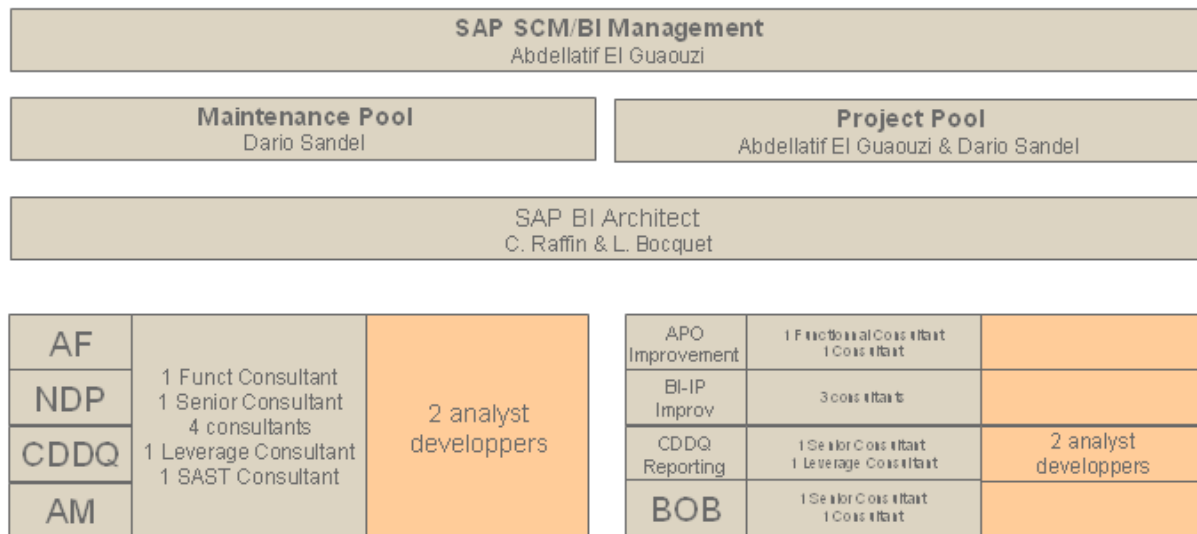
SAP SCM/BI Management
Abdellatif El Guaouzi

Maintenance Pool
Dario Sandel

Project Pool
Abdellatif El Guaouzi & Dario Sandel

SAP BI Architect
C. Raffin & L. Bocquet

AF
NDP
CDDQ
AM

1 Funct Consultant
1 Senior Consultant
4 consultants
1 Leverage Consultant
1 SAST Consultant

2 analyst developpers

| | | |
|---|---|---|
| APO Improvement | 1 Functional Consultant 1 Consultant | |
| BI-IP Improv | 3 consultants | |
| CDDQ Reporting | 1 Senior Consultant 1 Leverage Consultant | 2 analyst developpers |
| BOB | 1 Senior Consultant 1 Consultant | |